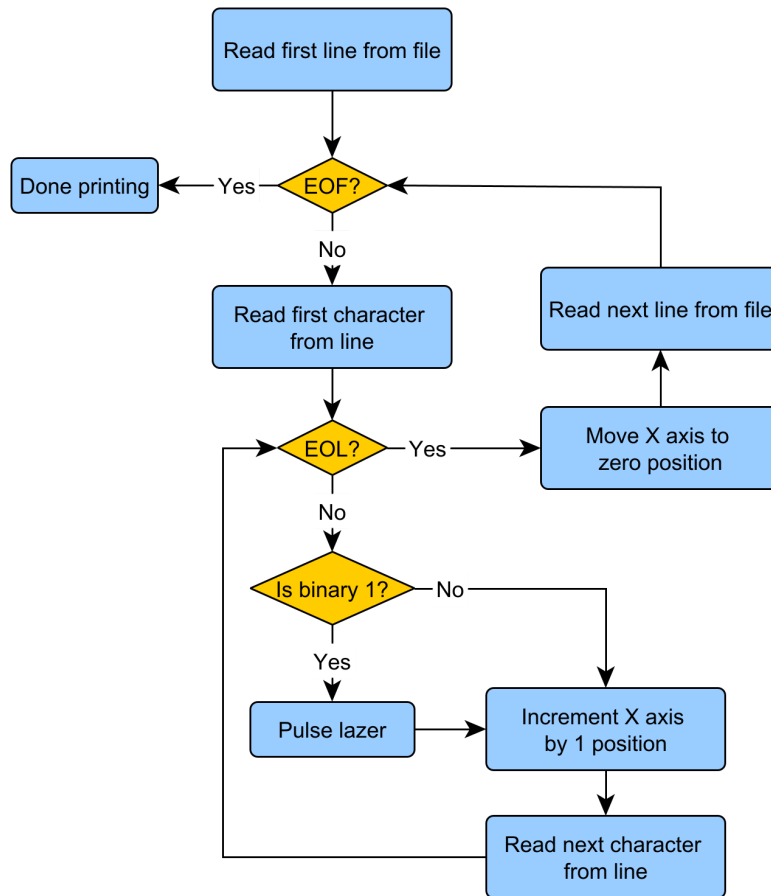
Read first line from file

EOF?

Yes

Done printing

No

Read first character from line

EOL?

Yes

Move X axis to zero position

Read next line from file

No

Is binary 1?

No

Yes

Pulse lazer

Increment X axis by 1 position

Read next character from line